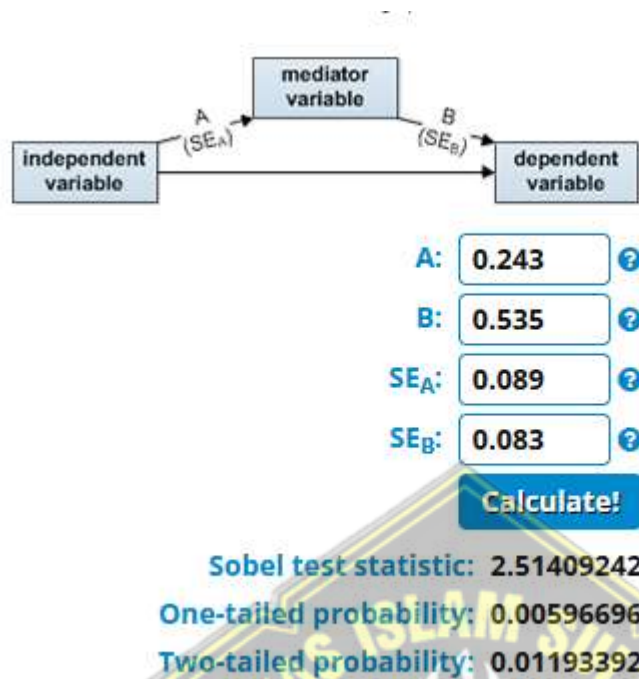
mediator variable

A $(SE_A)$

B $(SE_B)$

independent variable

dependent variable

A: 0.243

B: 0.535

$SE_A$: 0.089

$SE_B$: 0.083

Calculate!

Sobel test statistic: 2.51409242

One-tailed probability: 0.00596696

Two-tailed probability: 0.01193392